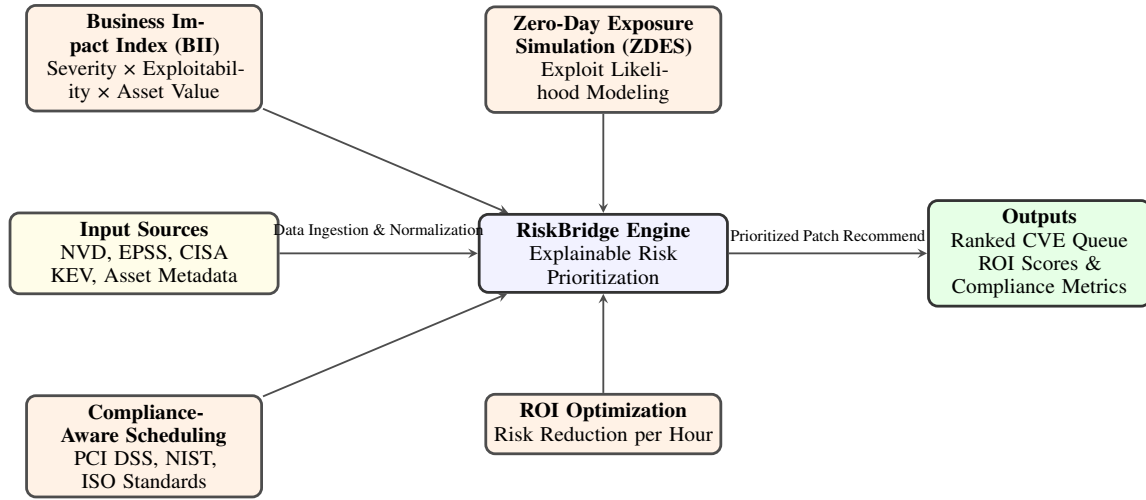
**Business Impact Index (BII)**
Severity × Exploitability × Asset Value

**Zero-Day Exposure Simulation (ZDES)**
Exploit Likelihood Modeling

**Input Sources**
NVD, EPSS, CISA KEV, Asset Metadata

Data Ingestion & Normalization

**RiskBridge Engine**
Explainable Risk Prioritization

Prioritized Patch Recommend

**Outputs**
Ranked CVE Queue
ROI Scores & Compliance Metrics

**Compliance-Aware Scheduling**
PCI DSS, NIST, ISO Standards

**ROI Optimization**
Risk Reduction per Hour